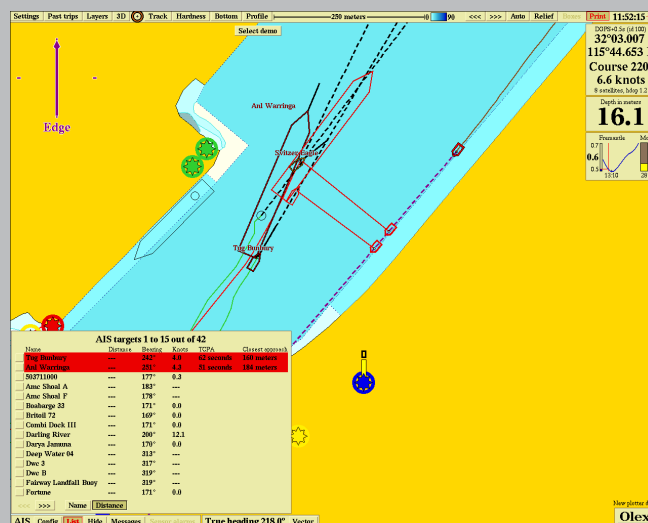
Settings | Past trips | Layers | 3D | Track | Hardness | Bottom | Profile | 250 meters | 90 | <<< | >>> | Auto | Relief | Print | 11:52:15

Select demo

DOPS<0.5s (id 100)
32°03.007
115°44.653
Course 220
6.6 knots
8 satellites, hdop 1.2

Depth in meters
16.1

Fremantle
0.7
0.6
0.5
13:10

Edge

Ard Warringa

Svitzer Eagle

Tug Bombery

AIS targets 1 to 15 out of 42

| Name | Distance | Bearing | Knots | TCPA | Closest approach |
|---|---|---|---|---|---|
| Tug Bombery | --- | 342° | 4.0 | 62 seconds | 160 meters |
| Ard Warringa | --- | 351° | 4.2 | 31 seconds | 186 meters |
| 503711000 | --- | 177° | 0.3 | | |
| Amc Shoal A | --- | 183° | --- | | |
| Amc Shoal F | --- | 178° | --- | | |
| Bosharge 33 | --- | 171° | 0.0 | | |
| Britoil 72 | --- | 169° | 0.0 | | |
| Combi Dock III | --- | 171° | 0.0 | | |
| Darling River | --- | 200° | 12.1 | | |
| Darya Jamuna | --- | 170° | 0.0 | | |
| Deep Water 04 | --- | 313° | --- | | |
| Dwc 3 | --- | 317° | --- | | |
| Dwc 8 | --- | 319° | --- | | |
| Fairway Landfall Buoy | --- | 319° | --- | | |
| Fortune | --- | 171° | 0.0 | | |

<<< | >>> | Name | Distance

AIS | Config | List | Hide | Messages | Sensor alarms | True heading 218.0° | Vector

New plotter d
Olex